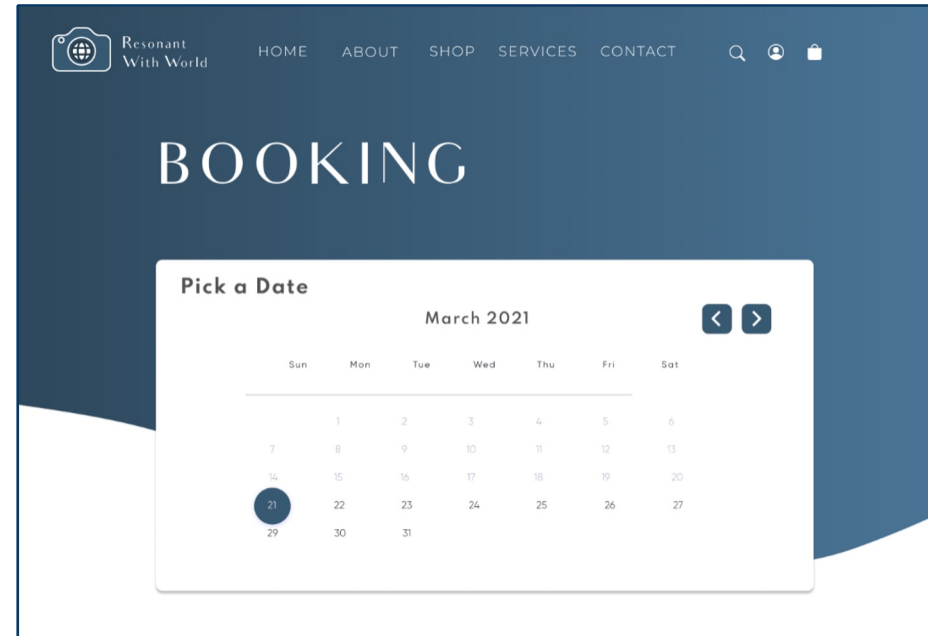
Resonant With World

HOME ABOUT SHOP SERVICES CONTACT

BOOKING

Pick a Date

March 2021

| Sun | Mon | Tue | Wed | Thu | Fri | Sat |
|---|---|---|---|---|---|---|
| | 1 | 2 | 3 | 4 | 5 | 6 |
| 7 | 8 | 9 | 10 | 11 | 12 | 13 |
| 14 | 15 | 16 | 17 | 18 | 19 | 20 |
| 21 | 22 | 23 | 24 | 25 | 26 | 27 |
| 29 | 30 | 31 | | | | |